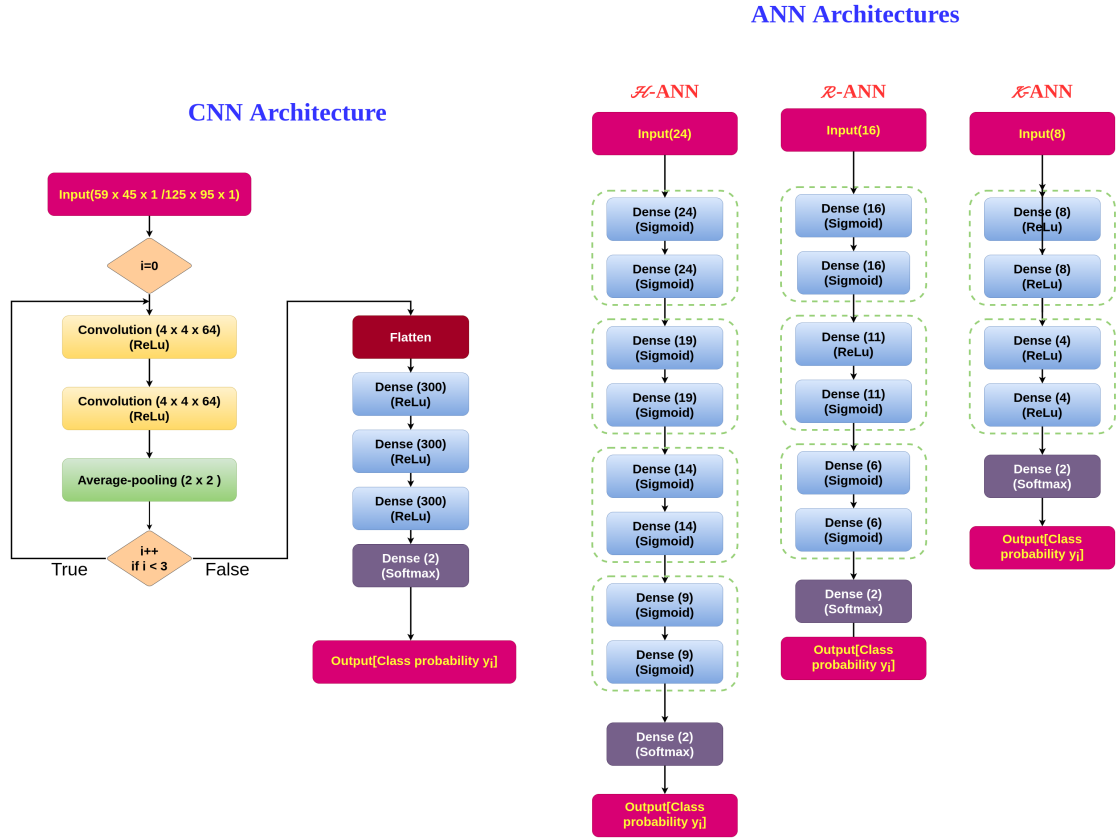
ANN Architectures

CNN Architecture

Input(59 x 45 x 1 /125 x 95 x 1)

i=0

Convolution (4 x 4 x 64) (ReLu)

Convolution (4 x 4 x 64) (ReLu)

Average-pooling (2 x 2 )

i++ if i < 3

True

False

Flatten

Dense (300) (ReLu)

Dense (300) (ReLu)

Dense (300) (ReLu)

Dense (2) (Softmax)

Output[Class probability $y_i$]

$\mathcal{H}$-ANN

Input(24)

Dense (24) (Sigmoid)

Dense (24) (Sigmoid)

Dense (19) (Sigmoid)

Dense (19) (Sigmoid)

Dense (14) (Sigmoid)

Dense (14) (Sigmoid)

Dense (9) (Sigmoid)

Dense (9) (Sigmoid)

Dense (2) (Softmax)

Output[Class probability $y_i$]

$\mathcal{R}$-ANN

Input(16)

Dense (16) (Sigmoid)

Dense (16) (Sigmoid)

Dense (11) (ReLu)

Dense (11) (Sigmoid)

Dense (6) (Sigmoid)

Dense (6) (Sigmoid)

Dense (2) (Softmax)

Output[Class probability $y_i$]

$\mathcal{K}$-ANN

Input(8)

Dense (8) (ReLu)

Dense (8) (ReLu)

Dense (4) (ReLu)

Dense (4) (ReLu)

Dense (2) (Softmax)

Output[Class probability $y_i$]